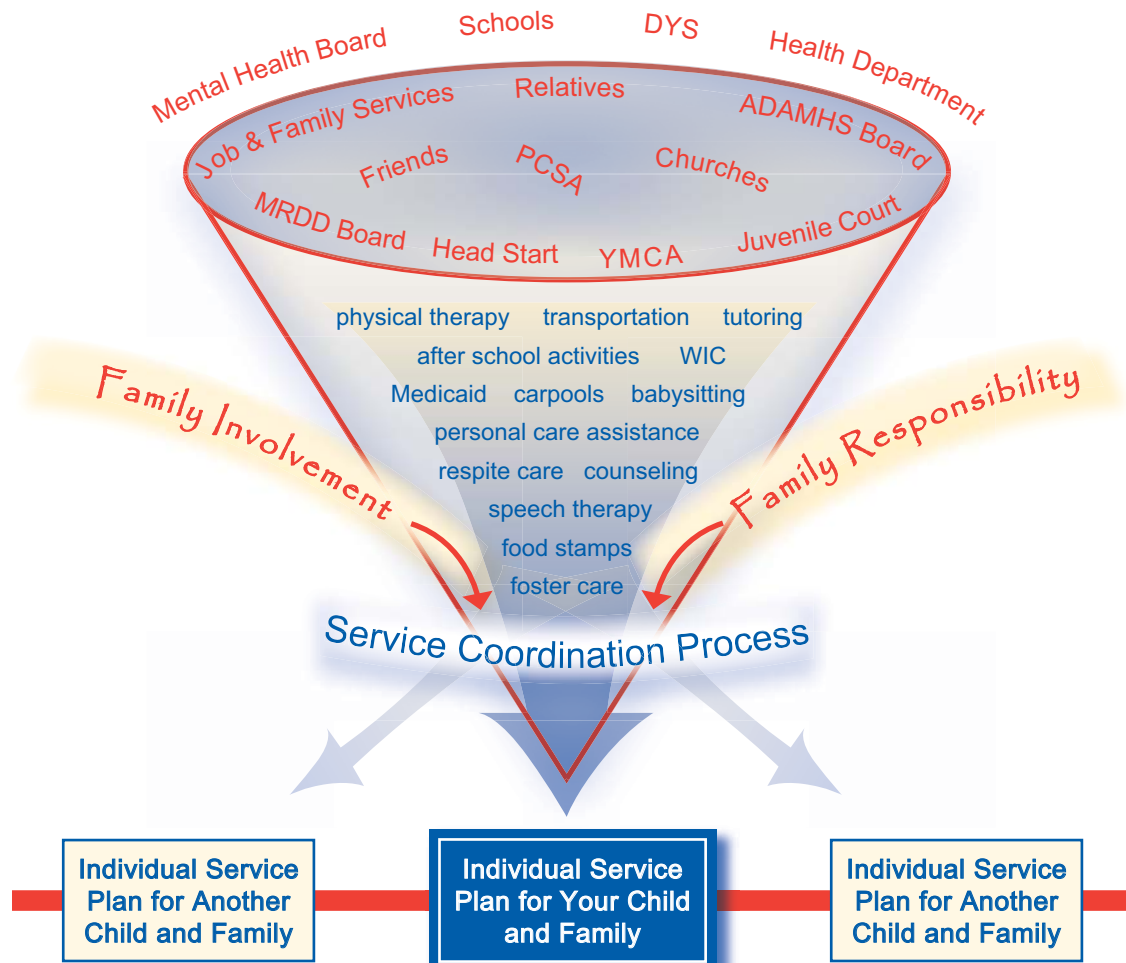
Mental Health Board Schools DYS Health Department

Job & Family Services Relatives ADAMHS Board

Friends PCSA Churches

MRDD Board Head Start YMCA Juvenile Court

physical therapy transportation tutoring

after school activities WIC

Medicaid carpools babysitting

personal care assistance

respite care counseling

speech therapy

food stamps

foster care

Family Involvement

Family Responsibility

Service Coordination Process

Individual Service Plan for Another Child and Family

Individual Service Plan for Your Child and Family

Individual Service Plan for Another Child and Family